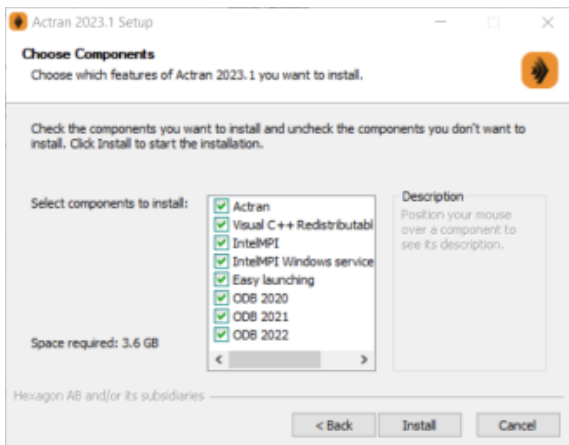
Actran 2023.1 Setup

Choose Components
Choose which features of Actran 2023.1 you want to install.

Check the components you want to install and uncheck the components you don't want to install. Click Install to start the installation.

Select components to install:

Actran
Visual C++ Redistributabl
IntelMPI
IntelMPI Windows service
Easy launching
ODB 2020
ODB 2021
ODB 2022

Description
Position your mouse over a component to see its description.

Space required: 3.6 GB

Hexagon AB and/or its subsidiaries

< Back
Install
Cancel